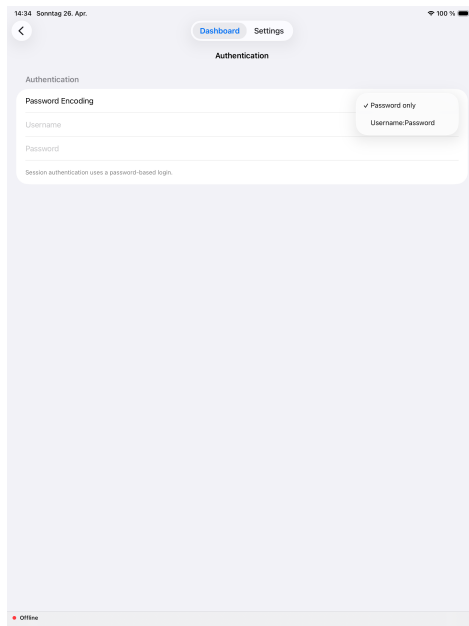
14:34 Sonntag 26. Apr.

100 %

Dashboard Settings

Authentication

Authentication

Password Encoding

✓ Password only

Username:Password

Username

Password

Session authentication uses a password-based login.

Offline